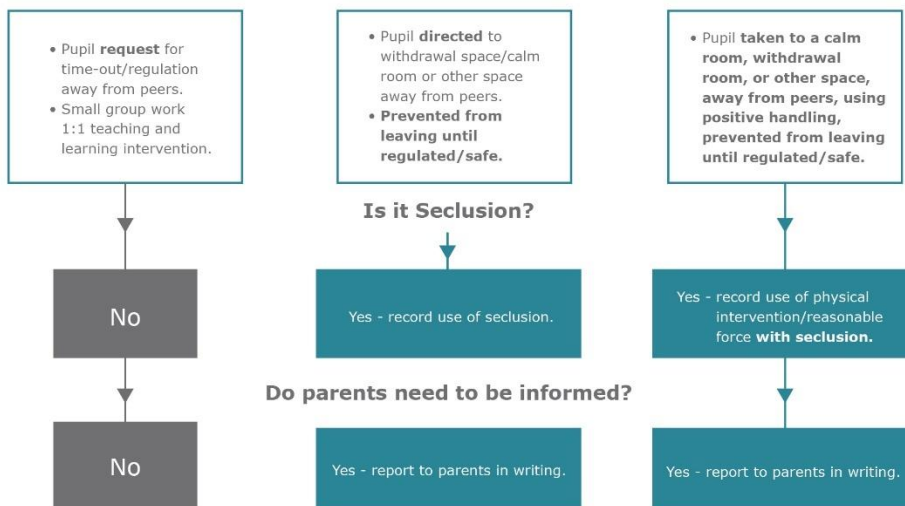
• Pupil **request** for time-out/regulation away from peers.
• Small group work 1:1 teaching and learning intervention.

• Pupil **directed** to withdrawal space/calm room or other space away from peers.
• **Prevented from leaving until regulated/safe.**

• Pupil **taken to a calm room, withdrawal room, or other space, away from peers, using positive handling, prevented from leaving until regulated/safe.**

**Is it Seclusion?**

No

Yes - record use of seclusion.

Yes - record use of physical intervention/reasonable force **with seclusion.**

**Do parents need to be informed?**

No

Yes - report to parents in writing.

Yes - report to parents in writing.